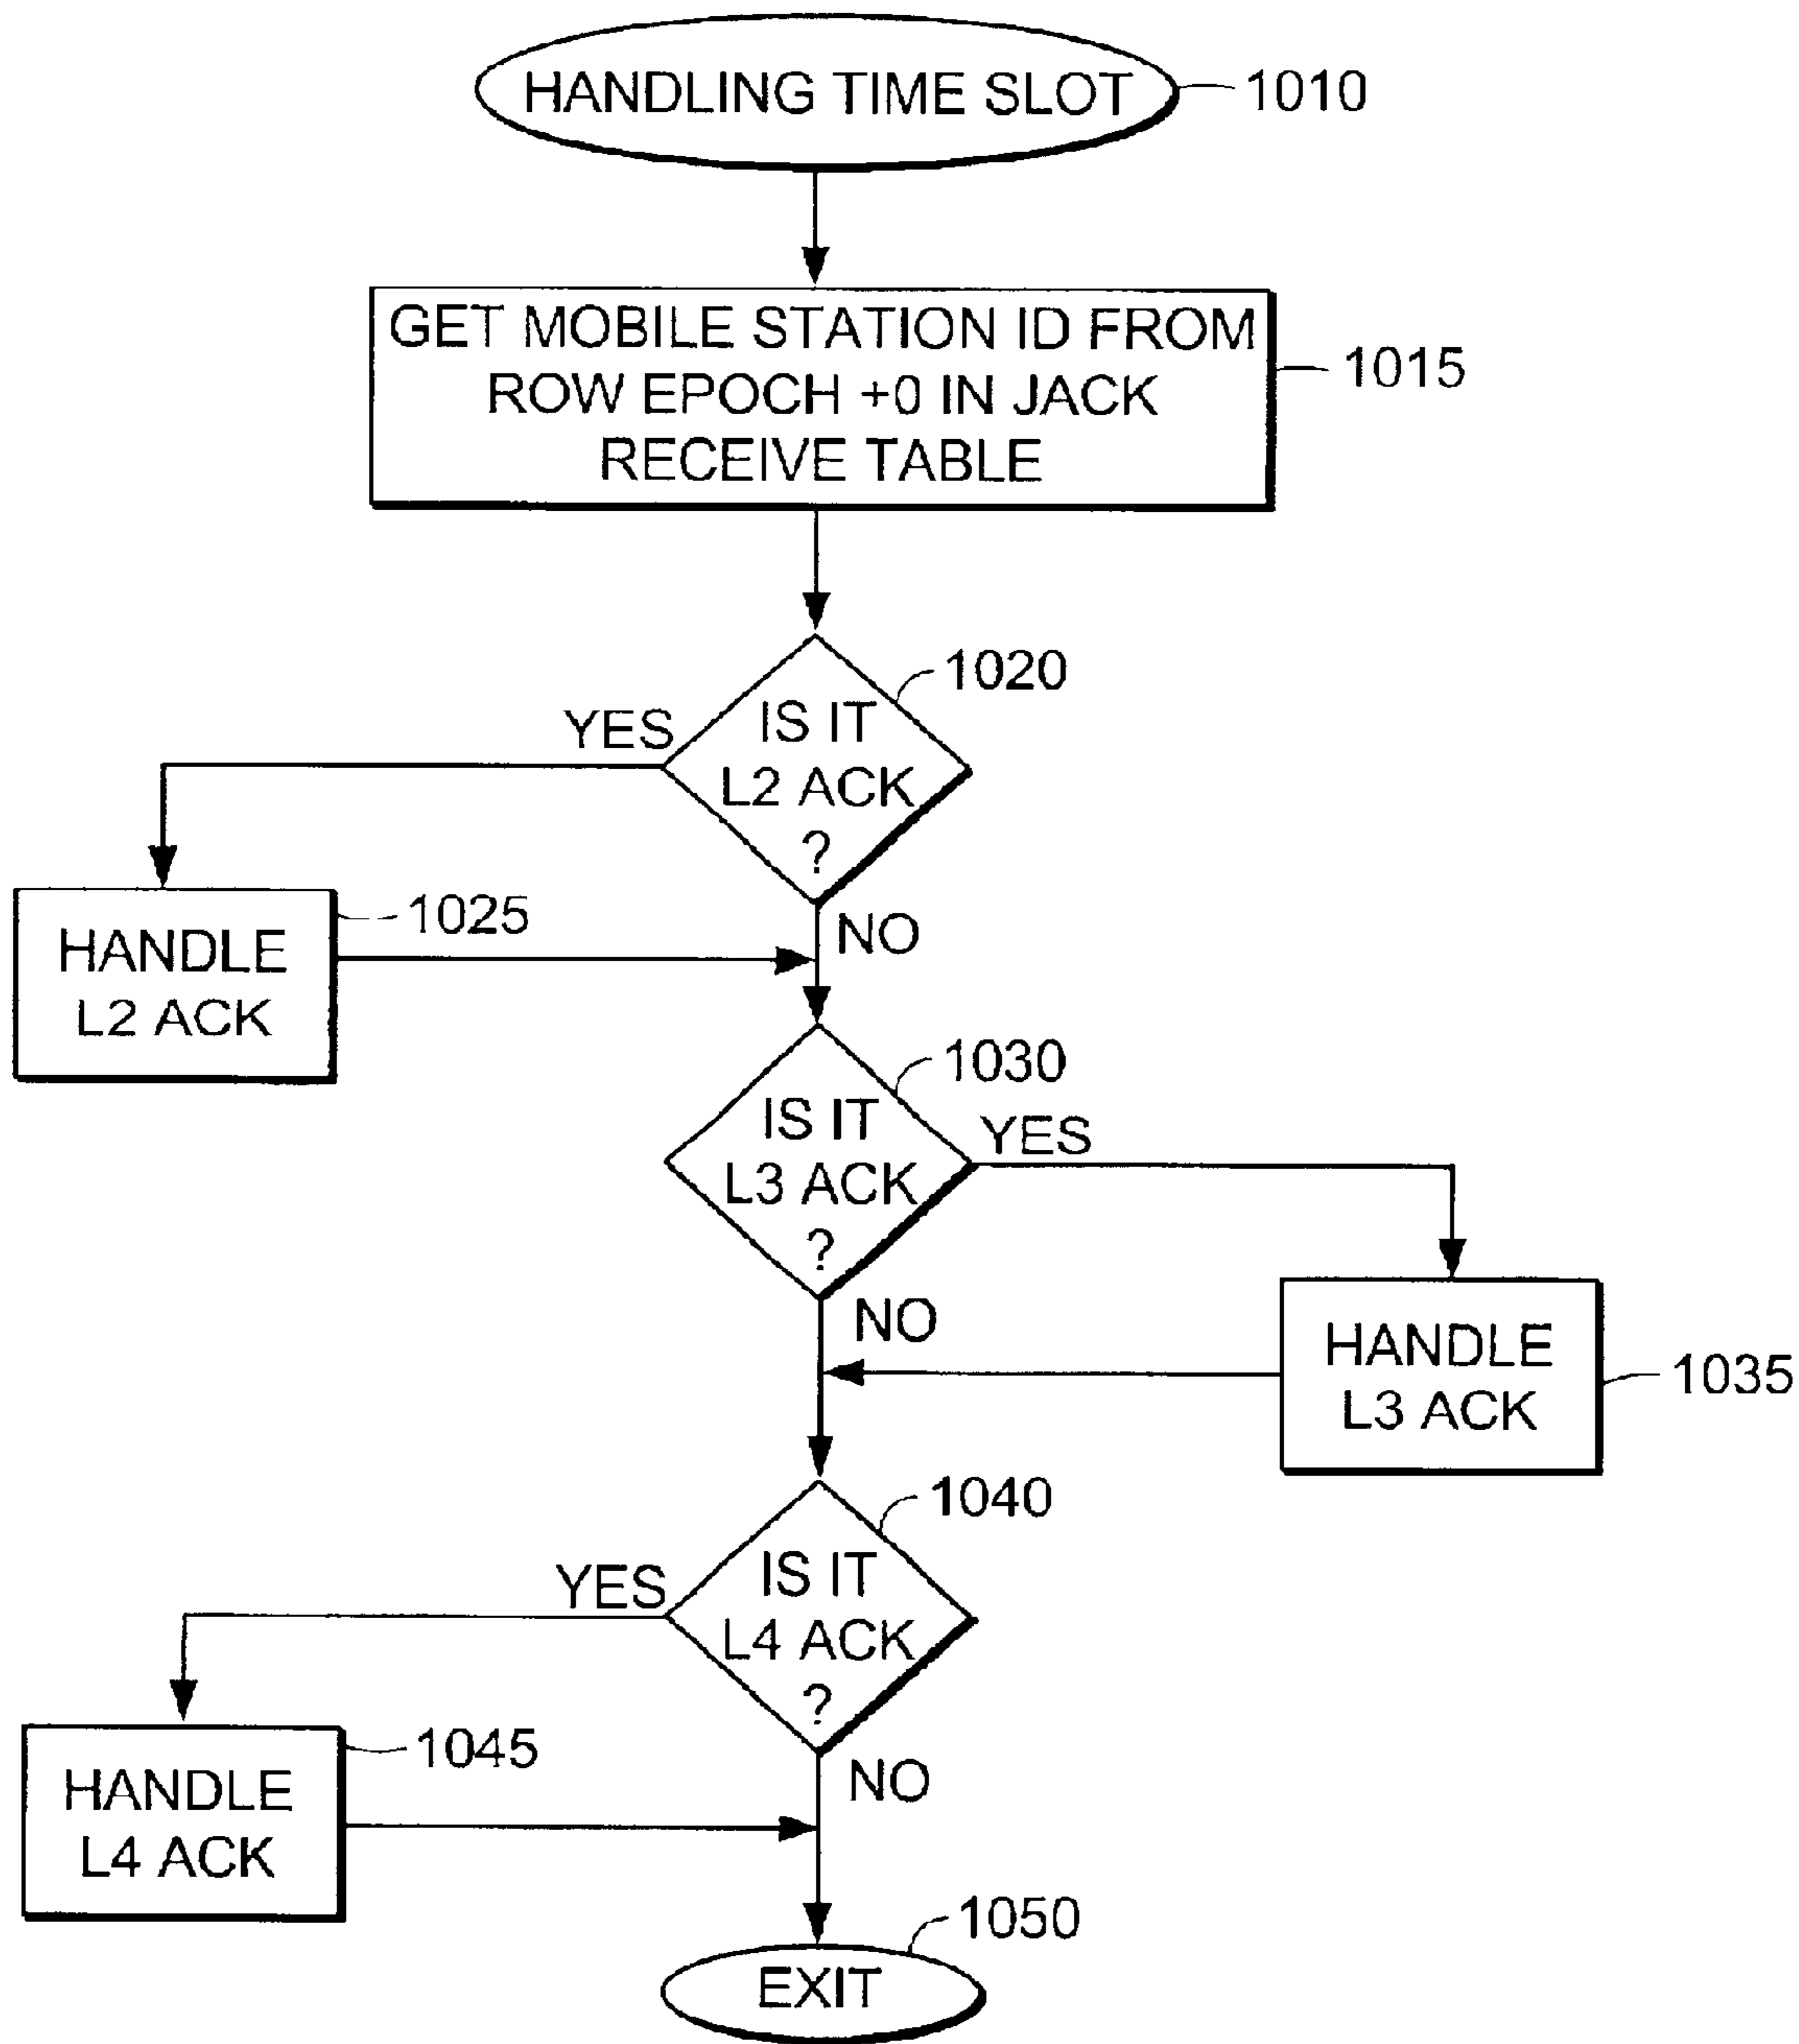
HANDLING TIME SLOT 1010

GET MOBILE STATION ID FROM ROW EPOCH +0 IN JACK RECEIVE TABLE 1015

1020 IS IT L2 ACK ?

YES

HANDLE L2 ACK 1025

NO

1030 IS IT L3 ACK ?

YES

HANDLE L3 ACK 1035

NO

1040 IS IT L4 ACK ?

YES

HANDLE L4 ACK 1045

NO

1050 EXIT